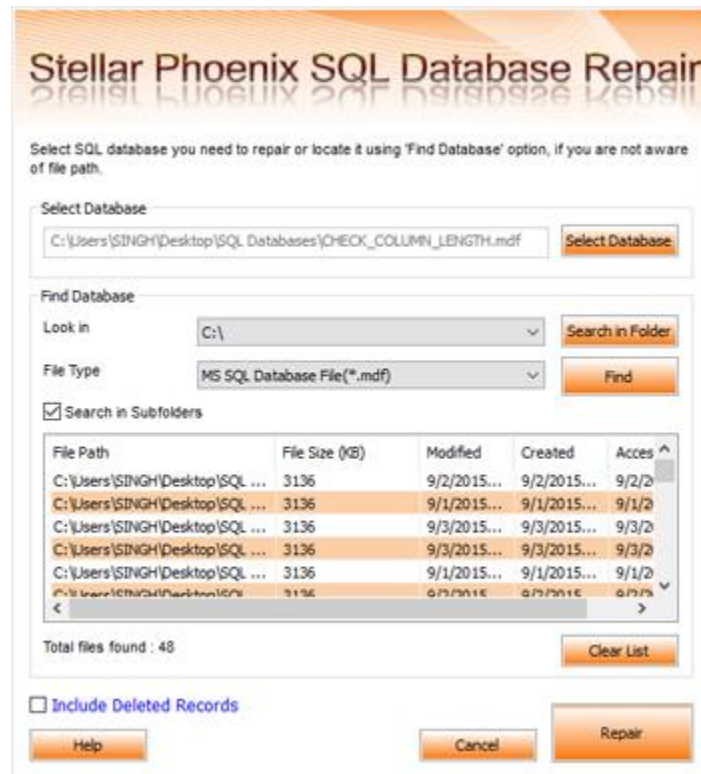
Stellar Phoenix SQL Database Repair

Select SQL database you need to repair or locate it using 'Find Database' option, if you are not aware of file path.

Select Database

C:\Users\SINGH\Desktop\SQL Databases\CHECK_COLUMN_LENGTH.mdf

Select Database

Find Database

Look in C:\

Search in Folder

File Type MS SQL Database File(*.mdf)

Find

Search in Subfolders

| File Path | File Size (KB) | Modified | Created | Acces |
|---|---|---|---|---|
| C:\Users\SINGH\Desktop\SQL ... | 3136 | 9/2/2015... | 9/2/2015... | 9/2/2 |
| C:\Users\SINGH\Desktop\SQL ... | 3136 | 9/1/2015... | 9/1/2015... | 9/1/2 |
| C:\Users\SINGH\Desktop\SQL ... | 3136 | 9/3/2015... | 9/3/2015... | 9/3/2 |
| C:\Users\SINGH\Desktop\SQL ... | 3136 | 9/3/2015... | 9/3/2015... | 9/3/2 |
| C:\Users\SINGH\Desktop\SQL ... | 3136 | 9/1/2015... | 9/1/2015... | 9/1/2 |
| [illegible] | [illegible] | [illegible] | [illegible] | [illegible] |

Total files found : 48

Clear List

Include Deleted Records

Repair

Help

Cancel